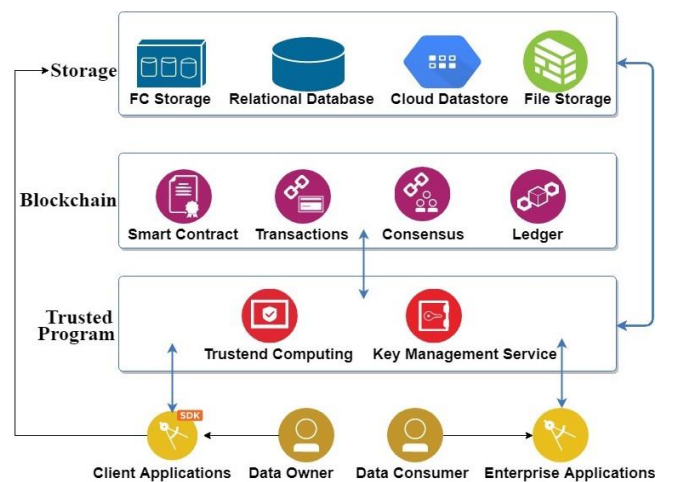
Storage

FC Storage

Relational Database

Cloud Datastore

File Storage

Blockchain

Smart Contract

Transactions

Consensus

Ledger

Trusted Program

Trustend Computing

Key Management Service

SDK

Client Applications

Data Owner

Data Consumer

Enterprise Applications